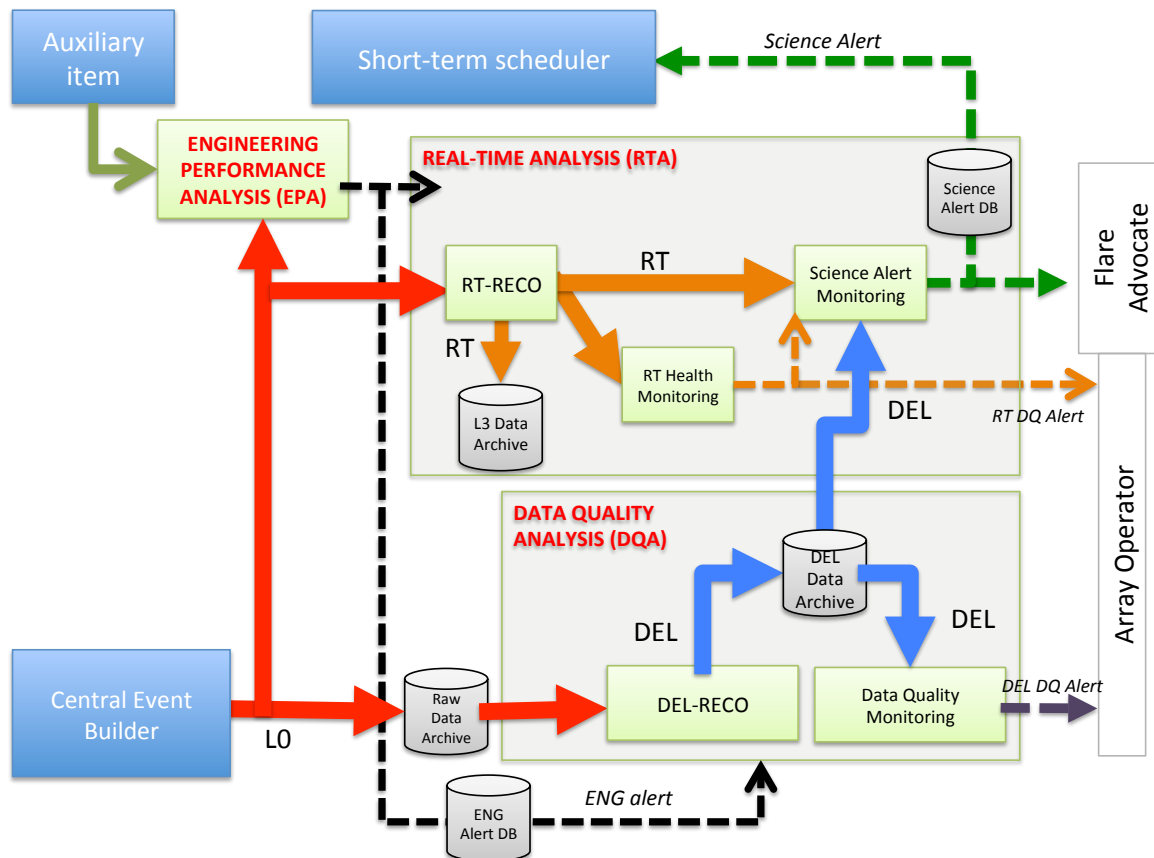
Auxiliary item

Short-term scheduler

Science Alert

ENGINEERING PERFORMANCE ANALYSIS (EPA)

REAL-TIME ANALYSIS (RTA)

Science Alert DB

Flare Advocate

RT-RECO

RT

Science Alert Monitoring

RT

L3 Data Archive

RT Health Monitoring

DEL

RT DQ Alert

Array Operator

DATA QUALITY ANALYSIS (DQA)

DEL Data Archive

DEL

DEL

Central Event Builder

L0

Raw Data Archive

DEL-RECO

Data Quality Monitoring

DEL DQ Alert

ENG Alert DB

ENG alert